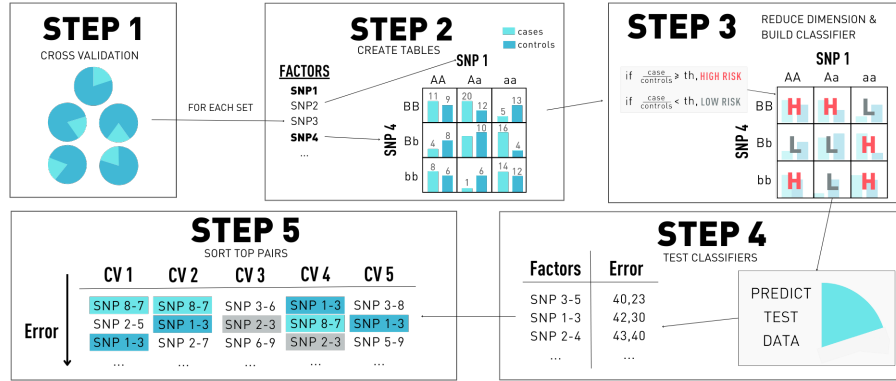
STEP 1
CROSS VALIDATION

FOR EACH SET

STEP 2
CREATE TABLES

cases
controls

FACTORS
SNP1
SNP2
SNP3
SNP4
...

SNP 1
AA Aa aa

SNP 4
BB
Bb
bb

11 9 20 12 5 13
4 8 10 16 4
8 6 1 6 14 12

STEP 3
REDUCE DIMENSION & BUILD CLASSIFIER

if $\frac{cases}{controls} \geq$ th, HIGH RISK
if $\frac{cases}{controls} <$ th, LOW RISK

SNP 1
AA Aa aa
SNP 4
BB H H L
Bb L L L
bb H L H

STEP 5
SORT TOP PAIRS

| CV 1 | CV 2 | CV 3 | CV 4 | CV 5 |
|---|---|---|---|---|
| SNP 8-7 | SNP 8-7 | SNP 3-6 | SNP 1-3 | SNP 3-8 |
| SNP 2-5 | SNP 1-3 | SNP 2-3 | SNP 8-7 | SNP 1-3 |
| SNP 1-3 | SNP 2-7 | SNP 6-9 | SNP 2-3 | SNP 5-9 |
| ... | ... | ... | ... | ... |

Error

STEP 4
TEST CLASSIFIERS

| Factors | Error |
|---|---|
| SNP 3-5 | 40,23 |
| SNP 1-3 | 42,30 |
| SNP 2-4 | 43,40 |
| ... | ... |

PREDICT
TEST
DATA